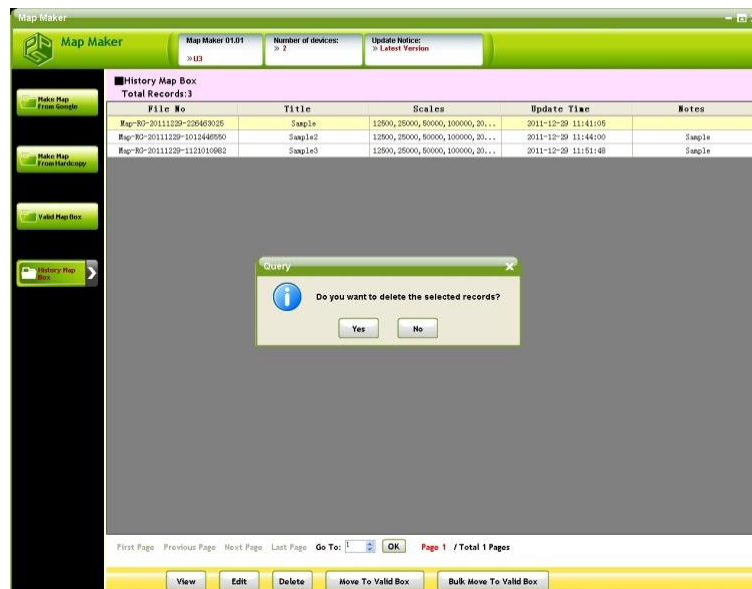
Map Maker

Map Maker

Map Maker 01.01
» U3

Number of devices:
» 2

Update Notice:
» Latest Version

Make Map From Google

Make Map From Hardcopy

Valid Map Box

History Map Box

History Map Box
Total Records:3

| File No | Title | Scales | Update Time | Notes |
|---|---|---|---|---|
| Map-RG-20111229-226463025 | Sample | 12500, 25000, 50000, 100000, 20... | 2011-12-29 11:41:05 | |
| Map-RG-20111229-1012446550 | Sample2 | 12500, 25000, 50000, 100000, 20... | 2011-12-29 11:44:00 | Sample |
| Map-RG-20111229-1121010982 | Sample3 | 12500, 25000, 50000, 100000, 20... | 2011-12-29 11:51:48 | Sample |

Query

Do you want to delete the selected records?

Yes No

First Page Previous Page Next Page Last Page Go To: 1 OK Page 1 / Total 1 Pages

View Edit Delete Move To Valid Box Bulk Move To Valid Box